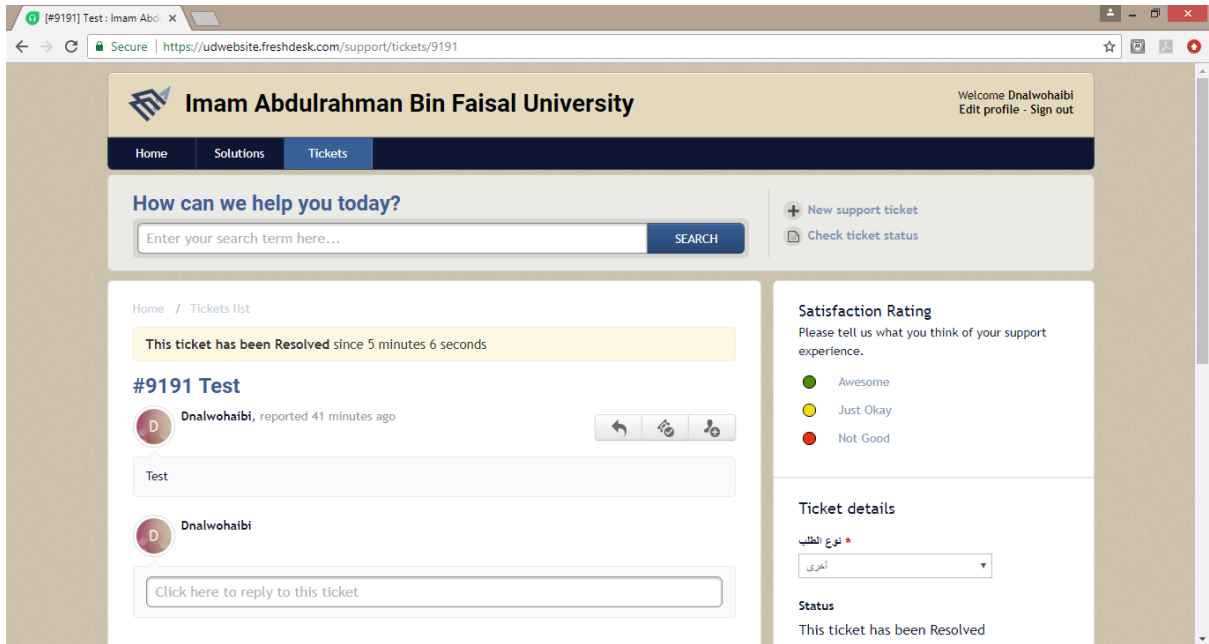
[#9191] Test : Imam Abd

Secure | https://udwebsite.freshdesk.com/support/tickets/9191

Imam Abdulrahman Bin Faisal University

Welcome Dnalwohaibi
Edit profile - Sign out

Home Solutions Tickets

How can we help you today?

Enter your search term here...

SEARCH

New support ticket
Check ticket status

Home / Tickets list

This ticket has been Resolved since 5 minutes 6 seconds

#9191 Test

D

Dnalwohaibi, reported 41 minutes ago

Test

D

Dnalwohaibi

Click here to reply to this ticket

Satisfaction Rating
Please tell us what you think of your support experience.

Awesome
Just Okay
Not Good

Ticket details

نوع الطلب *

أخرى

Status
This ticket has been Resolved